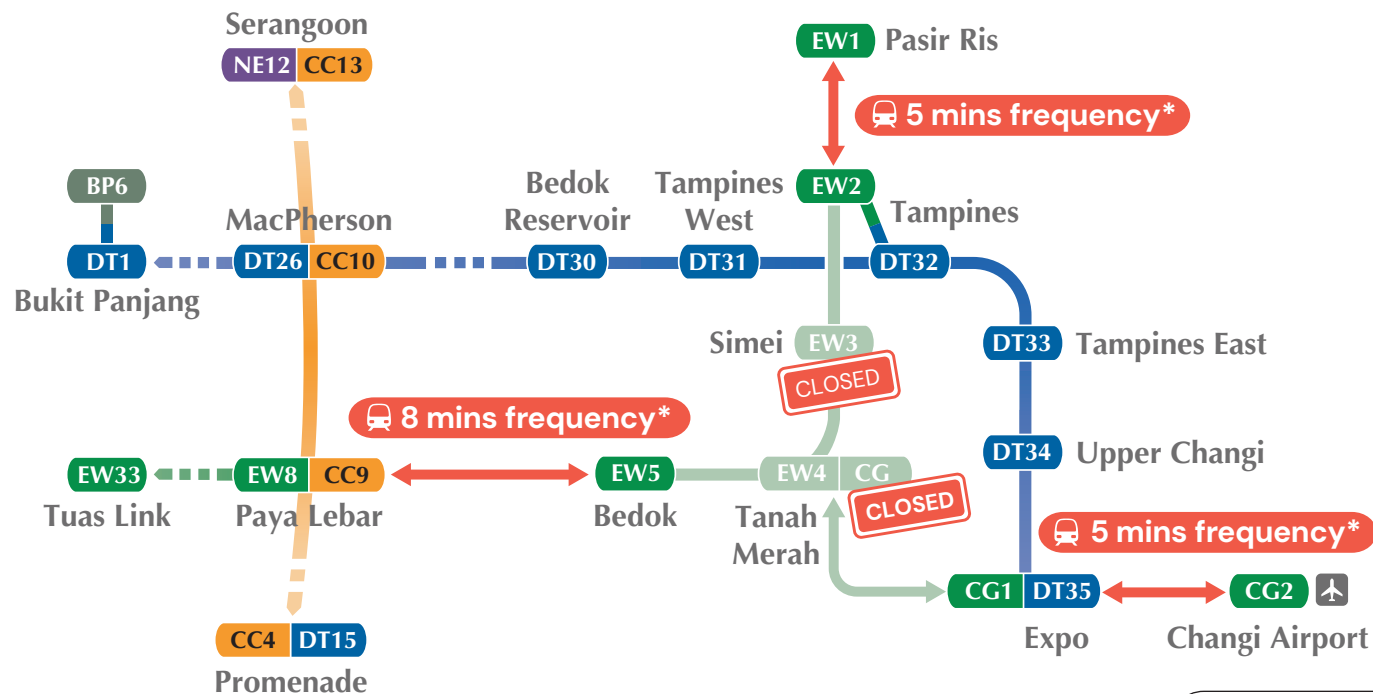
Serangoon
NE12 CC13

EW1 Pasir Ris

5 mins frequency*

BP6

Bedok Reservoir

Tampines West

EW2

Tampines

MacPherson

DT1 DT26 CC10 DT30 DT31 DT32

Bukit Panjang

Simei EW3

DT33 Tampines East

CLOSED

8 mins frequency*

DT34 Upper Changi

EW33 EW8 CC9 EW5 EW4 CG

Tuas Link

Paya Lebar

Bedok

Tanah Merah

CLOSED

5 mins frequency*

CG1 DT35

CG2

Expo

Changi Airport

CC4 DT15

Promenade